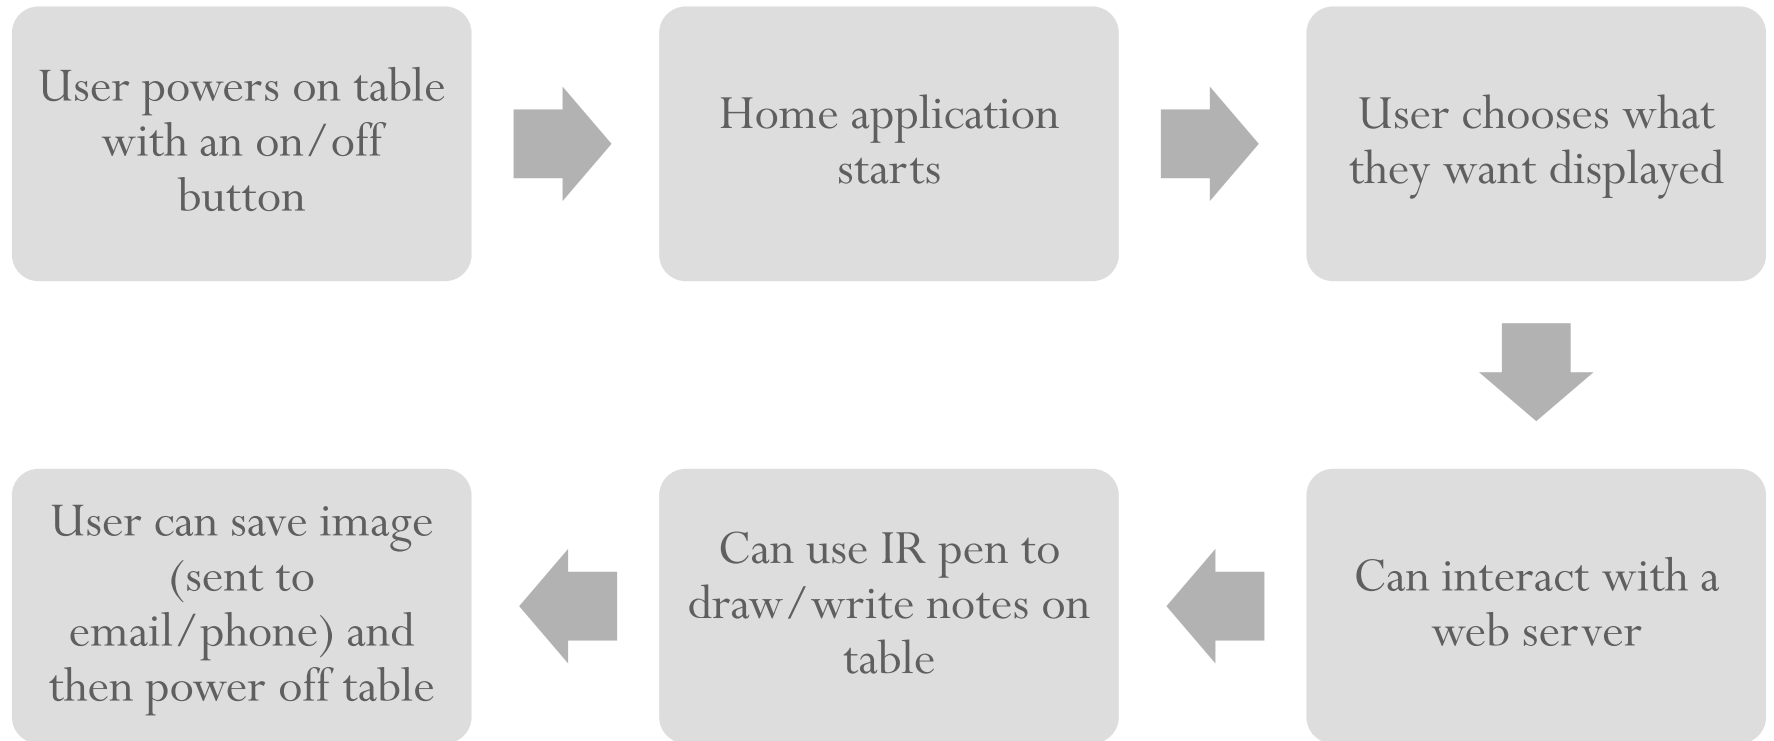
User powers on table with an on/off button

Home application starts

User chooses what they want displayed

Can interact with a web server

Can use IR pen to draw/write notes on table

User can save image (sent to email/phone) and then power off table